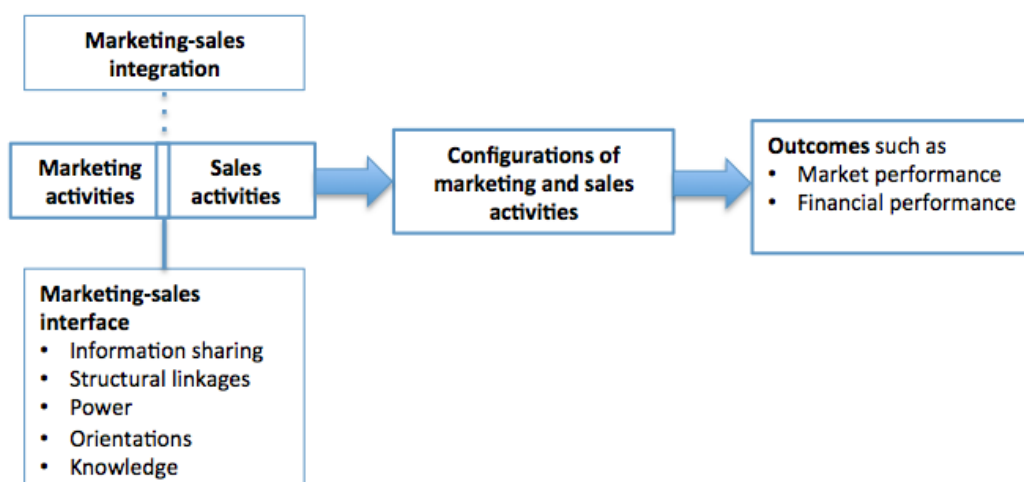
Marketing-sales integration

Marketing activities

Sales activities

Configurations of marketing and sales activities

Outcomes such as
• Market performance
• Financial performance

Marketing-sales interface
• Information sharing
• Structural linkages
• Power
• Orientations
• Knowledge